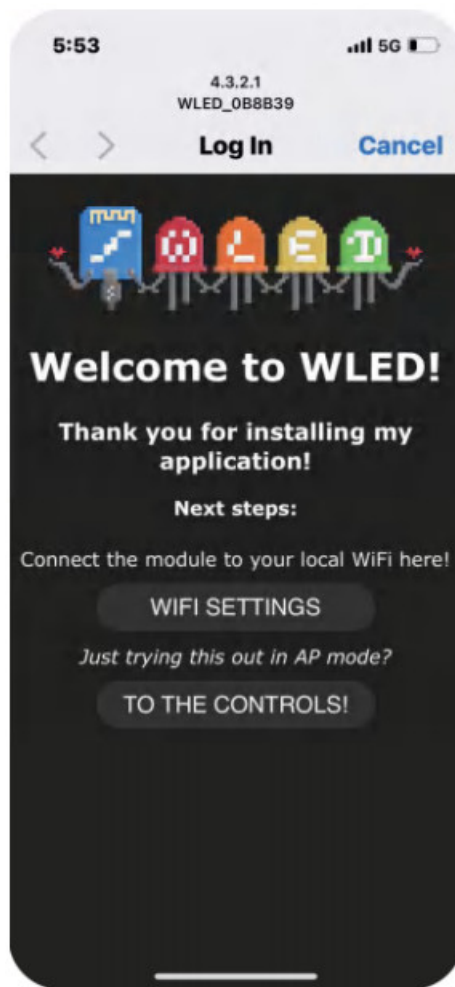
5:53
5G

4.3.2.1
WLED_0B8B39

<
>
Log In
Cancel

W L E D

Welcome to WLED!

Thank you for installing my application!

Next steps:

Connect the module to your local WiFi here!

WIFI SETTINGS

*Just trying this out in AP mode?*

TO THE CONTROLS!